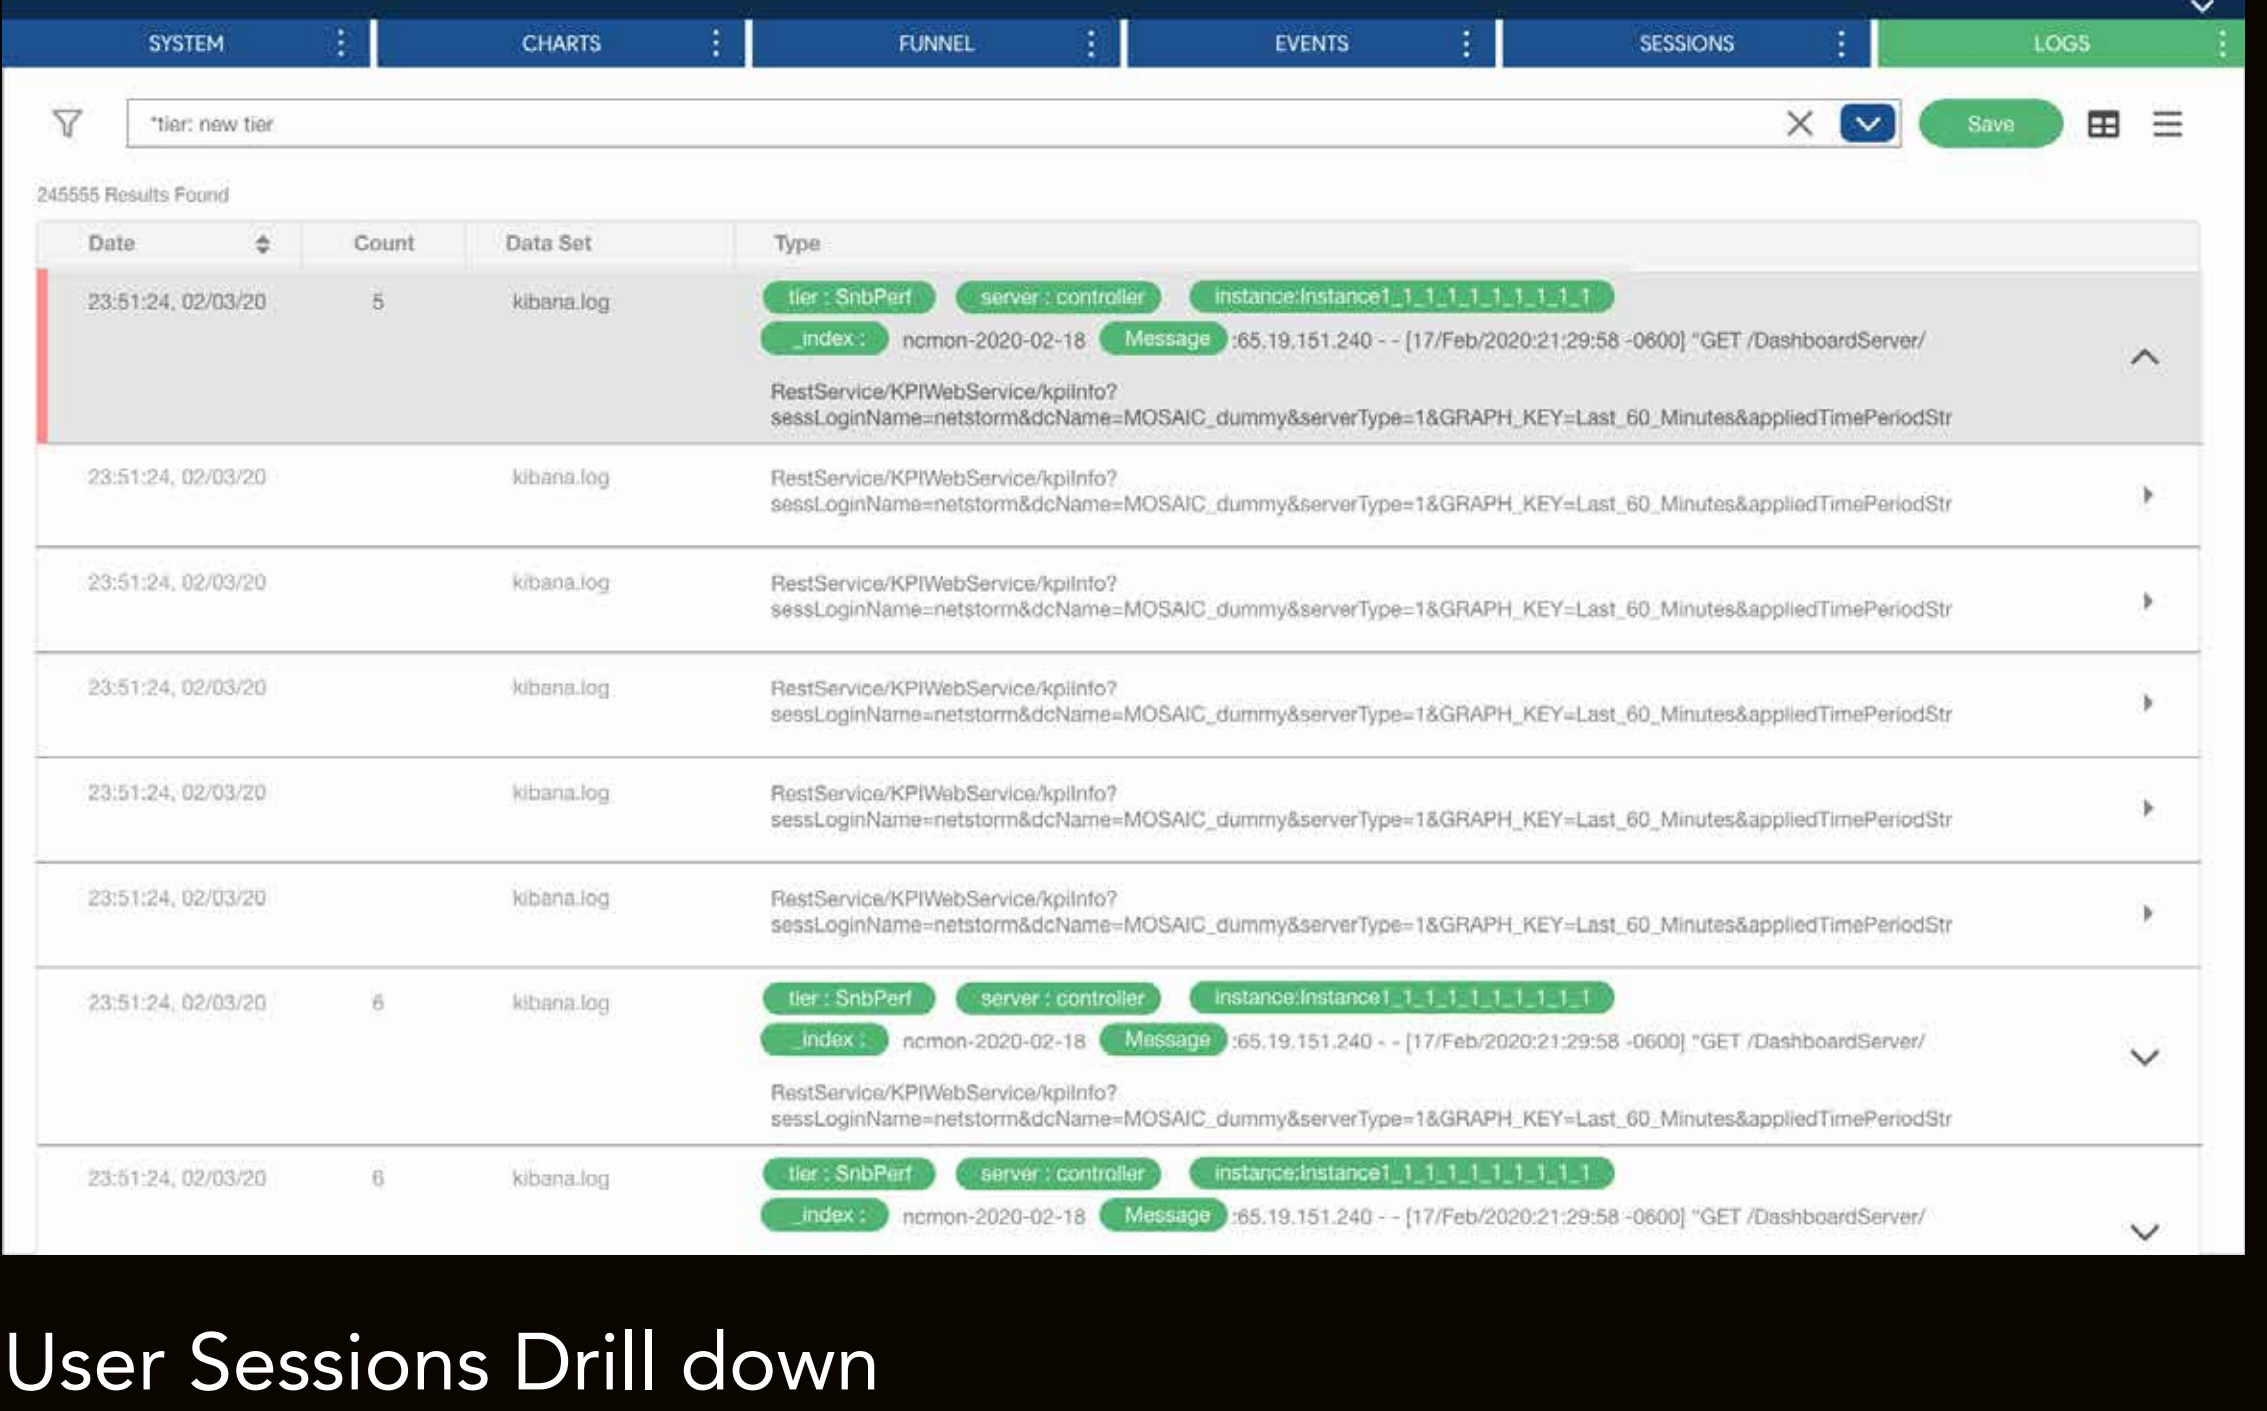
SYSTEM CHARTS FUNNEL EVENTS SESSIONS LOGS

"tier: new tier

Save

245555 Results Found

| Date | Count | Data Set | Type |
|---|---|---|---|
| 23:51:24, 02/03/20 | 5 | kibana.log | tier : SnbPerf server : controller instance:Instance1_1_1_1_1_1_1_1_1 _index : ncmon-2020-02-18 Message :65.19.151.240 - - [17/Feb/2020:21:29:58 -0600] "GET /DashboardServer/ RestService/KPIWebService/kpiInfo? sessLoginName=netstorm&dcName=MOSAIC_dummy&serverType=1&GRAPH_KEY=Last_60_Minutes&appliedTimePeriodStr |
| 23:51:24, 02/03/20 | | kibana.log | RestService/KPIWebService/kpiInfo? sessLoginName=netstorm&dcName=MOSAIC_dummy&serverType=1&GRAPH_KEY=Last_60_Minutes&appliedTimePeriodStr |
| 23:51:24, 02/03/20 | | kibana.log | RestService/KPIWebService/kpiInfo? sessLoginName=netstorm&dcName=MOSAIC_dummy&serverType=1&GRAPH_KEY=Last_60_Minutes&appliedTimePeriodStr |
| 23:51:24, 02/03/20 | | kibana.log | RestService/KPIWebService/kpiInfo? sessLoginName=netstorm&dcName=MOSAIC_dummy&serverType=1&GRAPH_KEY=Last_60_Minutes&appliedTimePeriodStr |
| 23:51:24, 02/03/20 | | kibana.log | RestService/KPIWebService/kpiInfo? sessLoginName=netstorm&dcName=MOSAIC_dummy&serverType=1&GRAPH_KEY=Last_60_Minutes&appliedTimePeriodStr |
| 23:51:24, 02/03/20 | | kibana.log | RestService/KPIWebService/kpiInfo? sessLoginName=netstorm&dcName=MOSAIC_dummy&serverType=1&GRAPH_KEY=Last_60_Minutes&appliedTimePeriodStr |
| 23:51:24, 02/03/20 | 6 | kibana.log | tier : SnbPerf server : controller instance:Instance1_1_1_1_1_1_1_1_1 _index : ncmon-2020-02-18 Message :65.19.151.240 - - [17/Feb/2020:21:29:58 -0600] "GET /DashboardServer/ RestService/KPIWebService/kpiInfo? sessLoginName=netstorm&dcName=MOSAIC_dummy&serverType=1&GRAPH_KEY=Last_60_Minutes&appliedTimePeriodStr |
| 23:51:24, 02/03/20 | 6 | kibana.log | tier : SnbPerf server : controller instance:Instance1_1_1_1_1_1_1_1_1 _index : ncmon-2020-02-18 Message :65.19.151.240 - - [17/Feb/2020:21:29:58 -0600] "GET /DashboardServer/ |

User Sessions Drill down